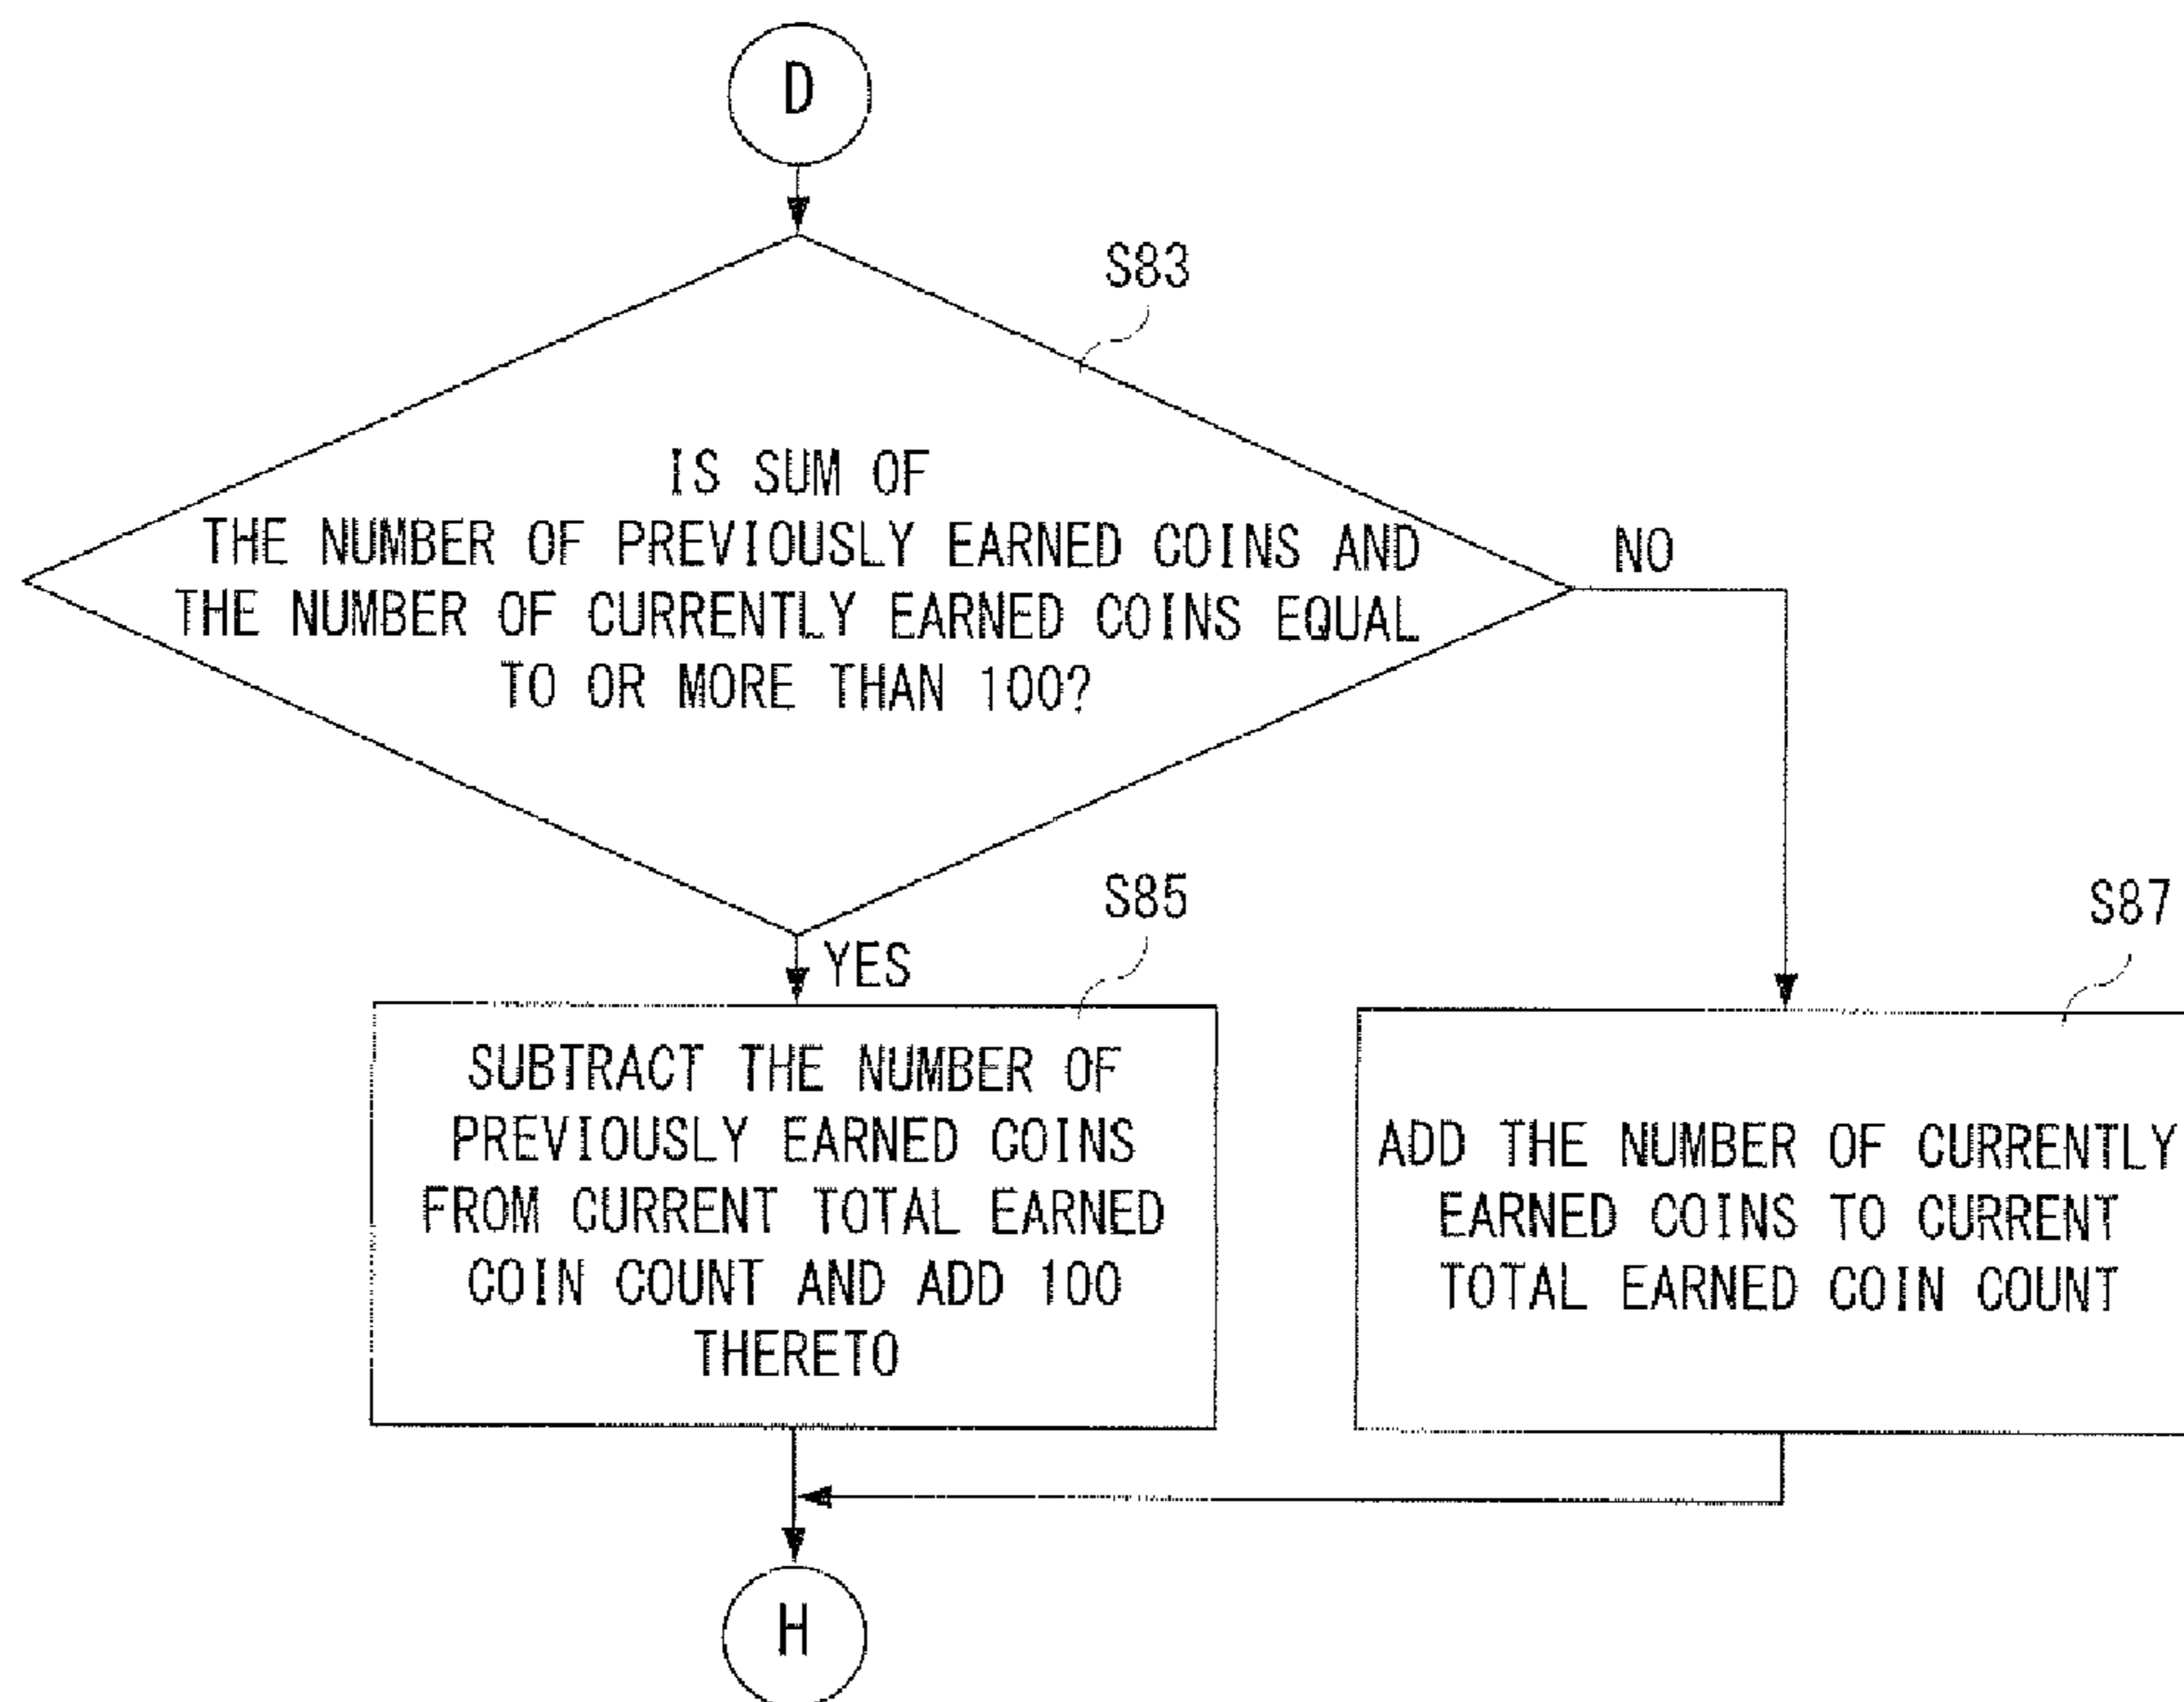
D

S83

IS SUM OF THE NUMBER OF PREVIOUSLY EARNED COINS AND THE NUMBER OF CURRENTLY EARNED COINS EQUAL TO OR MORE THAN 100?

NO

YES

S85

SUBTRACT THE NUMBER OF PREVIOUSLY EARNED COINS FROM CURRENT TOTAL EARNED COIN COUNT AND ADD 100 THERETO

S87

ADD THE NUMBER OF CURRENTLY EARNED COINS TO CURRENT TOTAL EARNED COIN COUNT

H